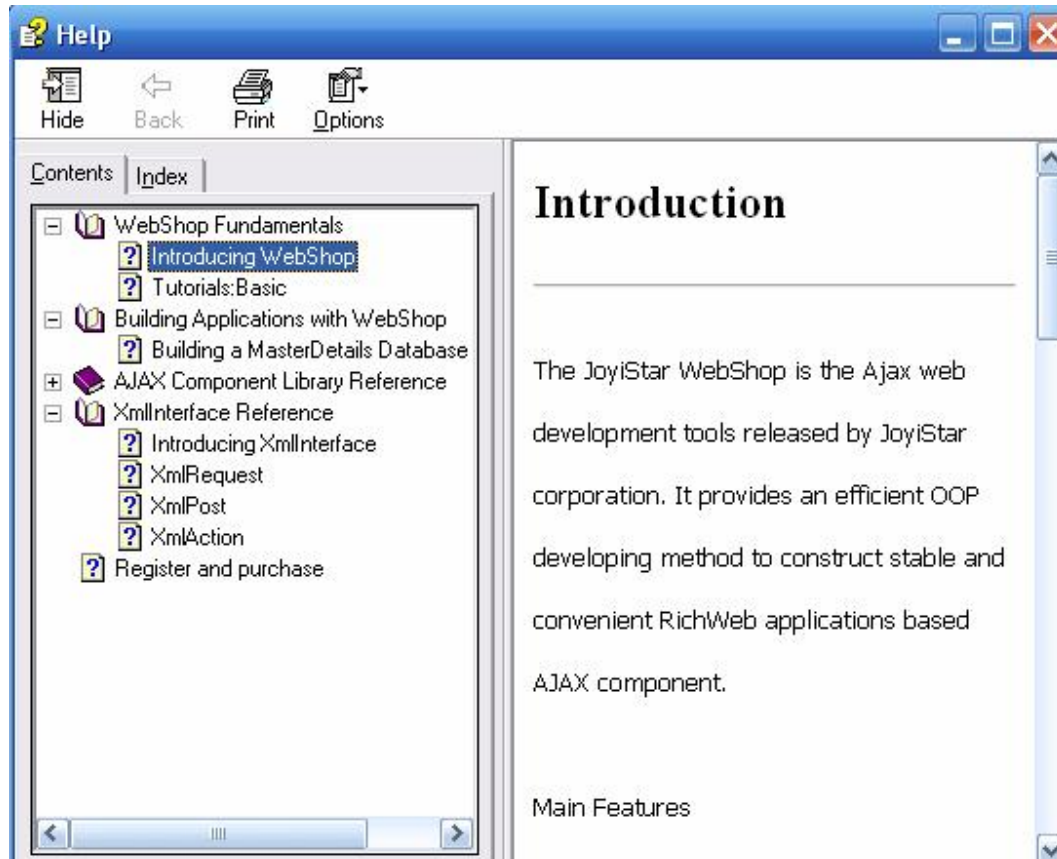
Help

Hide Back Print Options

Contents Index

WebShop Fundamentals
Introducing WebShop
Tutorials:Basic
Building Applications with WebShop
Building a MasterDetails Database
AJAX Component Library Reference
XmlInterface Reference
Introducing XmlInterface
XmlRequest
XmlPost
XmlAction
Register and purchase

Introduction

The JoyiStar WebShop is the Ajax web development tools released by JoyiStar corporation. It provides an efficient OOP developing method to construct stable and convenient RichWeb applications based AJAX component.

Main Features